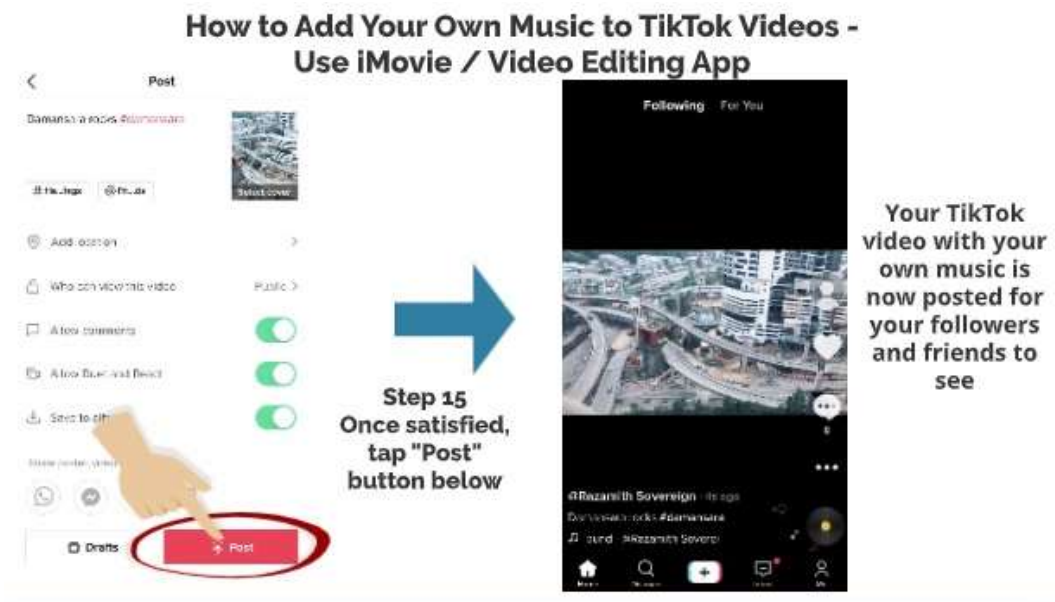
How to Add Your Own Music to TikTok Videos - Use iMovie / Video Editing App

Post

Damansara rocks #damansara

Select cover

# Hashtags

@ Friends

Add location

Who can view this video

Public

Allow comments

Allow Duet and React

Save to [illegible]

Share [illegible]

Drafts

Post

Step 15
Once satisfied, tap "Post" button below

Following For You

@Razamith Sovereign · 4s ago

Damansara rocks #damansara

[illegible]ound - @Razamith Sovere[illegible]

Your TikTok video with your own music is now posted for your followers and friends to see